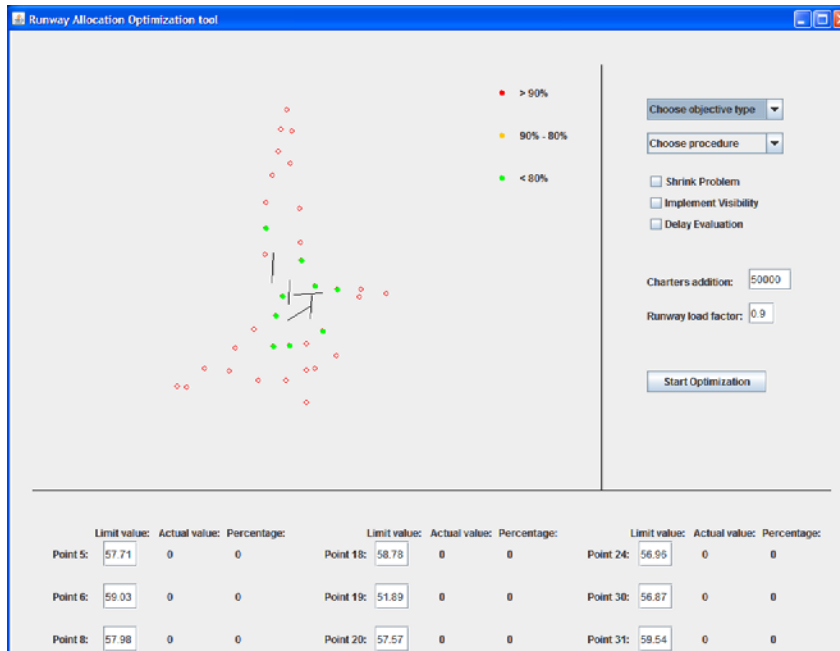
Runway Allocation Optimization tool

> 90%

90% - 80%

< 80%

Choose objective type

Choose procedure

Shrink Problem

Implement Visibility

Delay Evaluation

Charters addition: 50000

Runway load factor: 0.9

Start Optimization

| | Limit value: | Actual value: | Percentage: |
|---|---|---|---|
| Point 5: | 57.71 | 0 | 0 |
| Point 6: | 59.03 | 0 | 0 |
| Point 8: | 57.98 | 0 | 0 |

| | Limit value: | Actual value: | Percentage: |
|---|---|---|---|
| Point 18: | 58.78 | 0 | 0 |
| Point 19: | 51.89 | 0 | 0 |
| Point 20: | 57.57 | 0 | 0 |

| | Limit value: | Actual value: | Percentage: |
|---|---|---|---|
| Point 24: | 56.95 | 0 | 0 |
| Point 30: | 56.87 | 0 | 0 |
| Point 31: | 59.54 | 0 | 0 |